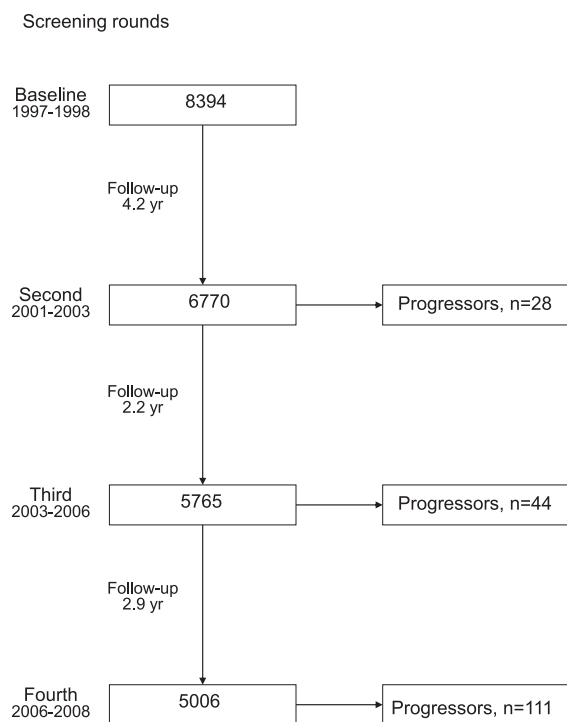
Screening rounds

Baseline
1997-1998

8394

Follow-up
4.2 yr

Second
2001-2003

6770

Progressors, n=28

Follow-up
2.2 yr

Third
2003-2006

5765

Progressors, n=44

Follow-up
2.9 yr

Fourth
2006-2008

5006

Progressors, n=111